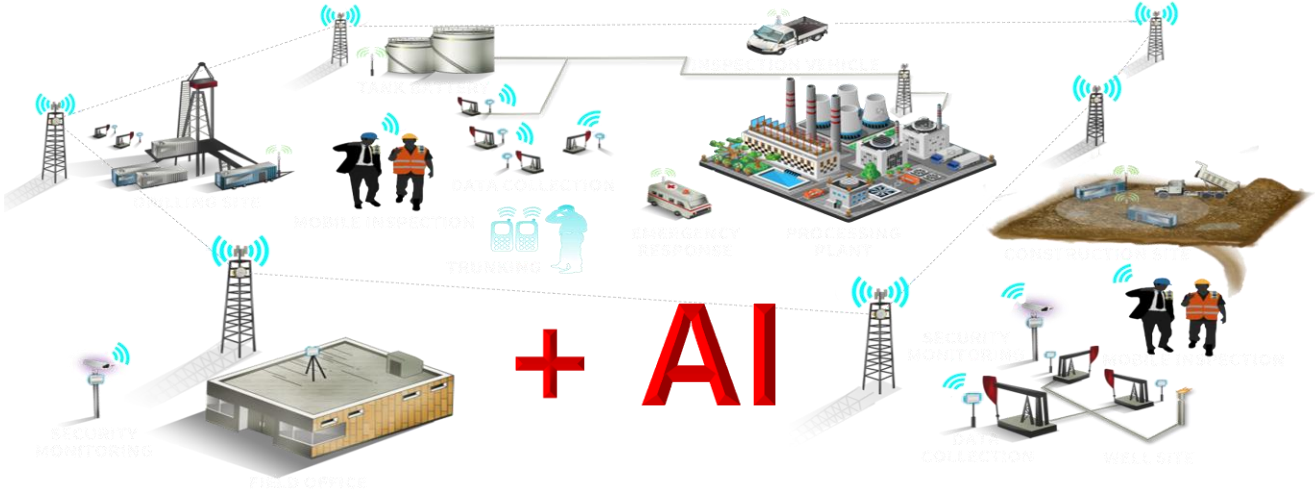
TANK BATTERY

INSPECTION VEHICLE

DRILLING SITE

MOBILE INSPECTION

DATA COLLECTION

TRUNKING

EMERGENCY RESPONSE

PROCESSING PLANT

CONSTRUCTION SITE

SECURITY MONITORING

MOBILE INSPECTION

+ AI

SECURITY MONITORING

FIELD OFFICE

DATA COLLECTION

WELL SITE